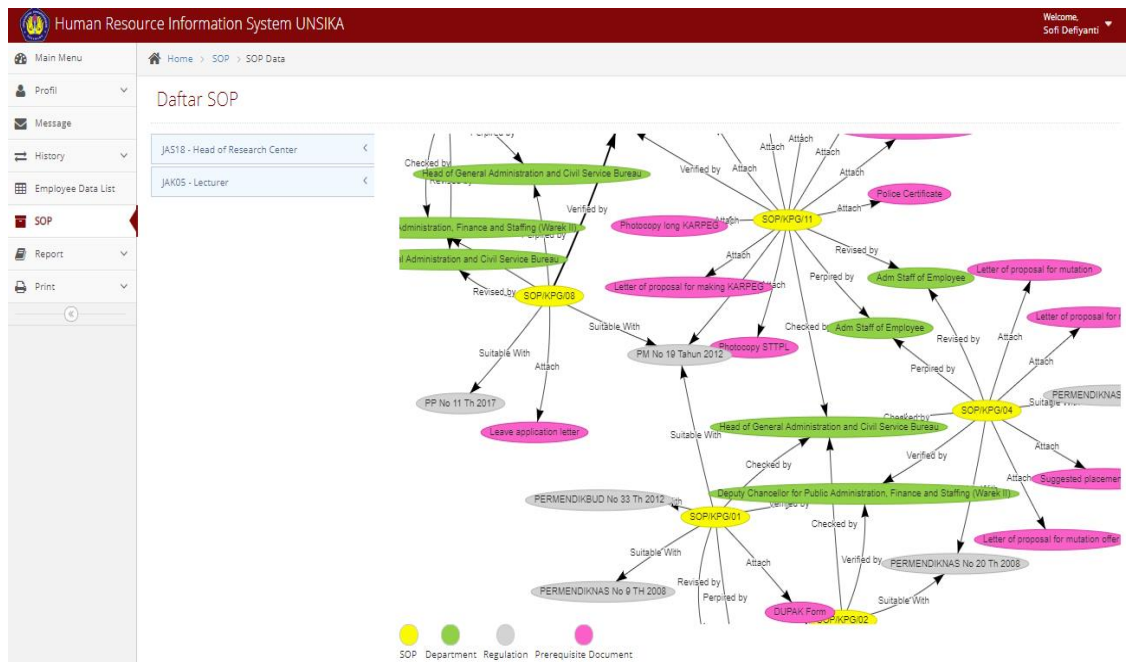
Human Resource Information System UNSIKA

Welcome, Sofi Defiyanti

Main Menu
Profil
Message
History
Employee Data List
SOP
Report
Print

Home > SOP > SOP Data

Daftar SOP

JAS18 - Head of Research Center
JAK05 - Lecturer

Perpired by
Checked by
Revised by
Head of General Administration and Civil Service Bureau
Verified by
Attach
Attach
Attach
Attach
Verified by
Attach
Police Certificate
Administration, Finance and Staffing (Warek II)
Perpired by
Photocopy long KARPEG
Attach
SOP/KPG/11
Attach
l Administration and Civil Service Bureau
Attach
Revised by
Letter of proposal for making KARPEG
Attach
Perpired by
Adm Staff of Employee
Letter of proposal for mutation
Revised by
SOP/KPG/08
Suitable With
Letter of proposal for
Photocopy STTPL
Checked by
Adm Staff of Employee
Revised by
Attach
Suitable With
PM No 19 Tahun 2012
Attach
Attach
Perpired by
PERMENDIKNAS
PP No 11 Th 2017
Checked by
SOP/KPG/04
Suitable With
Leave application letter
Suitable With
Head of General Administration and Civil Service Bureau
Attach
Checked by
Verified by
Attach
Suggested placemen
PERMENDIKBUD No 33 Th 2012
Deputy Chancellor for Public Administration, Finance and Staffing (Warek II)
SOP/KPG/01
Checked by
Letter of proposal for mutation offer
Suitable With
Verified by
PERMENDIKNAS No 20 Th 2008
Attach
Revised by
PERMENDIKNAS No 9 TH 2008
Perpired by
Suitable With
DUPAK Form
SOP/KPG/02

SOP Department Regulation Prerequisite Document